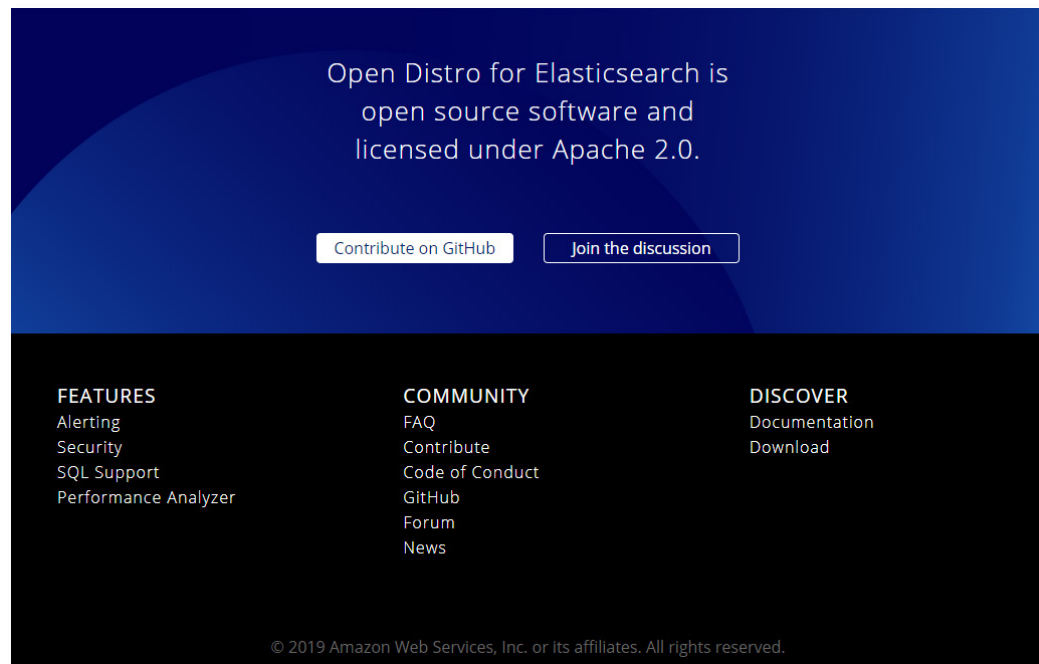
Open Distro for Elasticsearch is open source software and licensed under Apache 2.0.

Contribute on GitHub

Join the discussion

FEATURES
Alerting
Security
SQL Support
Performance Analyzer

COMMUNITY
FAQ
Contribute
Code of Conduct
GitHub
Forum
News

DISCOVER
Documentation
Download

© 2019 Amazon Web Services, Inc. or its affiliates. All rights reserved.